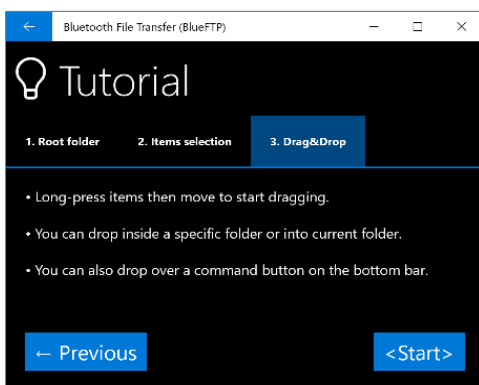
Bluetooth File Transfer (BlueFTP)

Tutorial

1. Root folder
2. Items selection
3. Drag&Drop

• Long-press items then move to start dragging.

• You can drop inside a specific folder or into current folder.

• You can also drop over a command button on the bottom bar.

← Previous
<Start>